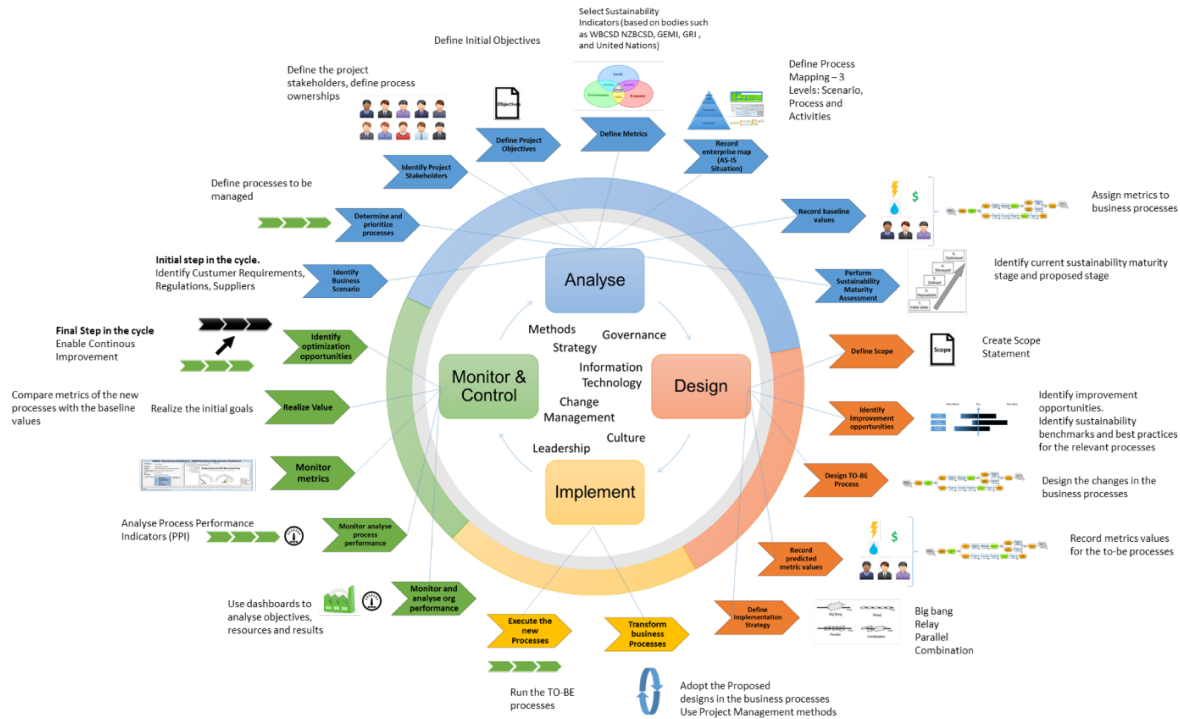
Select Sustainability Indicators (based on bodies such as WBCSD NZBCSD, GEMI, GRI, and United Nations)

Define Initial Objectives

Define the project stakeholders, define process ownerships

Define Process Mapping – 3 Levels: Scenario, Process and Activities

Objectives

Social
Environment
Economic

Define Project Objectives

Define Metrics

Record enterprise map (AS-IS Situation)

Identify Project Stakeholders

Define processes to be managed

Determine and prioritize processes

Record baseline values

$

Assign metrics to business processes

Initial step in the cycle.
Identify Custumer Requirements, Regulations, Suppliers

Identify Business Scenario

Perform Sustainability Maturity Assessment

Identify current sustainability maturity stage and proposed stage

Optimised
Managed
Defined
Repeatable
Initial state

Analyse

Final Step in the cycle
Enable Continous Improvement

Identify optimization opportunities

Methods
Governance
Strategy

Define Scope

Scope

Create Scope Statement

Information Technology

Monitor & Control

Design

Compare metrics of the new processes with the baseline values

Realize the initial goals

Realize Value

Change Management

Culture

Identify Improvement opportunities

Identify improvement opportunities.
Identify sustainability benchmarks and best practices for the relevant processes

Leadership

Monitor metrics

Implement

Design TO-BE Process

Design the changes in the business processes

Analyse Process Performance Indicators (PPI)

Monitor analyse process performance

Record predicted metric values

$

Record metrics values for the to-be processes

Use dashboards to analyse objectives, resources and results

Monitor and analyse org performance

Define Implementation Strategy

Big bang
Relay
Parallel
Combination

Execute the new Processes

Transform business Processes

Run the TO-BE processes

Adopt the Proposed designs in the business processes
Use Project Management methods